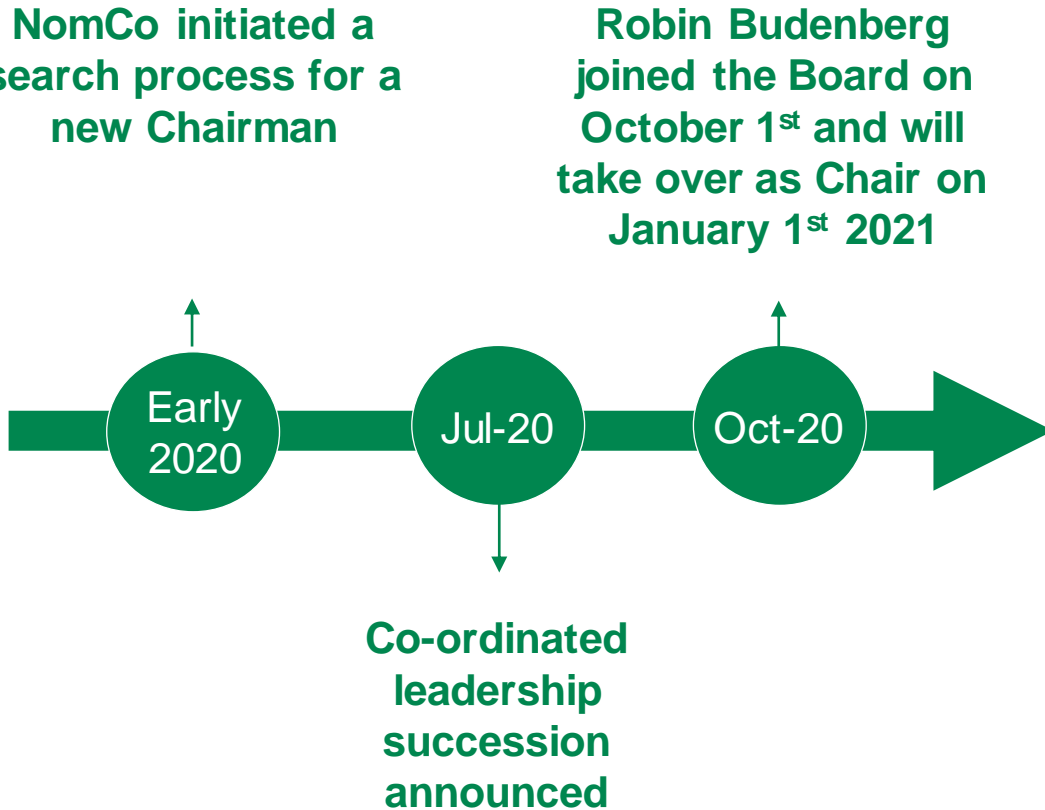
NomCo initiated a search process for a new Chairman

Robin Budenberg joined the Board on October 1$^{st}$ and will take over as Chair on January 1$^{st}$ 2021

Early 2020

Jul-20

Oct-20

Co-ordinated leadership succession announced